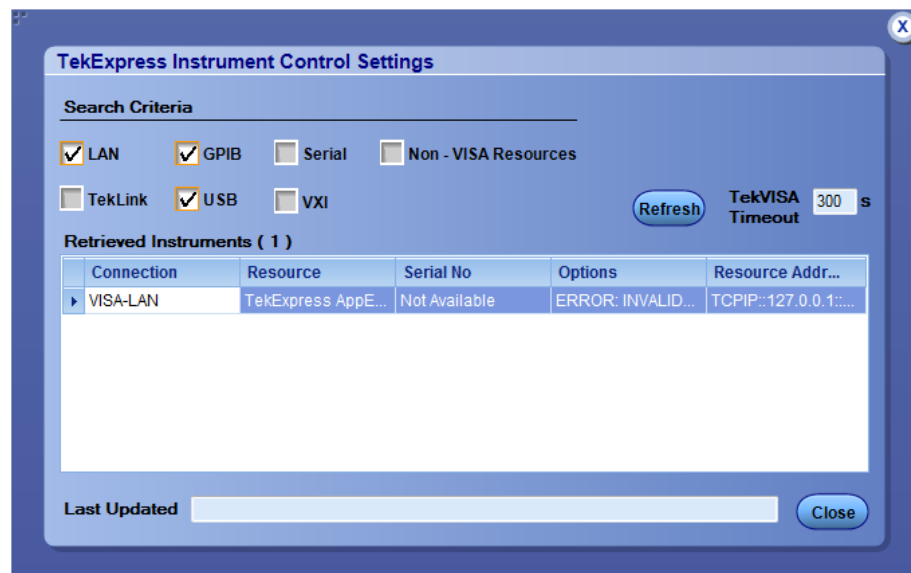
X

TekExpress Instrument Control Settings

Search Criteria

LAN GPIB Serial Non - VISA Resources

TekLink USB VXI

Refresh TekVISA Timeout 300 s

Retrieved Instruments ( 1 )

| | Connection | Resource | Serial No | Options | Resource Addr... |
|---|---|---|---|---|---|
| ▸ | VISA-LAN | TekExpress AppE... | Not Available | ERROR: INVALID... | TCPIP::127.0.0.1::... |

Last Updated

Close